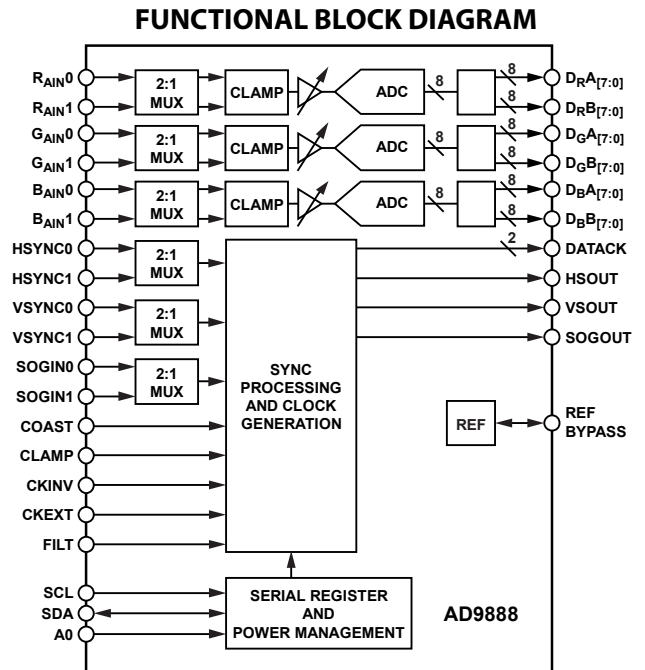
FUNCTIONAL BLOCK DIAGRAM

$R_{AIN}0$
$R_{AIN}1$
$G_{AIN}0$
$G_{AIN}1$
$B_{AIN}0$
$B_{AIN}1$
HSYNC0
HSYNC1
VSYNC0
VSYNC1
SOGIN0
SOGIN1
COAST
CLAMP
CKINV
CKEXT
FILT
SCL
SDA
A0

2:1 MUX
2:1 MUX
2:1 MUX
2:1 MUX
2:1 MUX
2:1 MUX

CLAMP
CLAMP
CLAMP

ADC
ADC
ADC

8
8
8
8
8
8
8
8
8
2

$D_RA_{[7:0]}$
$D_RB_{[7:0]}$
$D_GA_{[7:0]}$
$D_GB_{[7:0]}$
$D_BA_{[7:0]}$
$D_BB_{[7:0]}$
DATACK
HSOUT
VSOUT
SOGOUT

SYNC PROCESSING AND CLOCK GENERATION

REF
REF BYPASS

SERIAL REGISTER AND POWER MANAGEMENT

AD9888